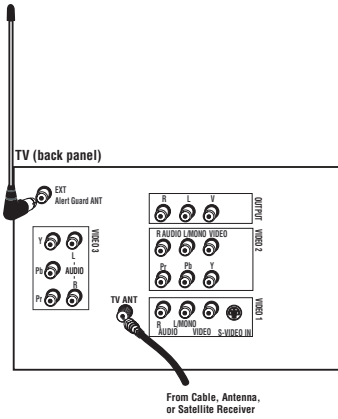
TV (back panel)

EXT
Alert Guard ANT

Y
Pb
Pr
L
AUDIO
R
VIDEO 3

R L V
OUTPUT

R AUDIO L/MONO VIDEO
Pr Pb Y
VIDEO 2

TV ANT

R L/MONO
AUDIO VIDEO S-VIDEO IN
VIDEO 1

From Cable, Antenna, or Satellite Receiver